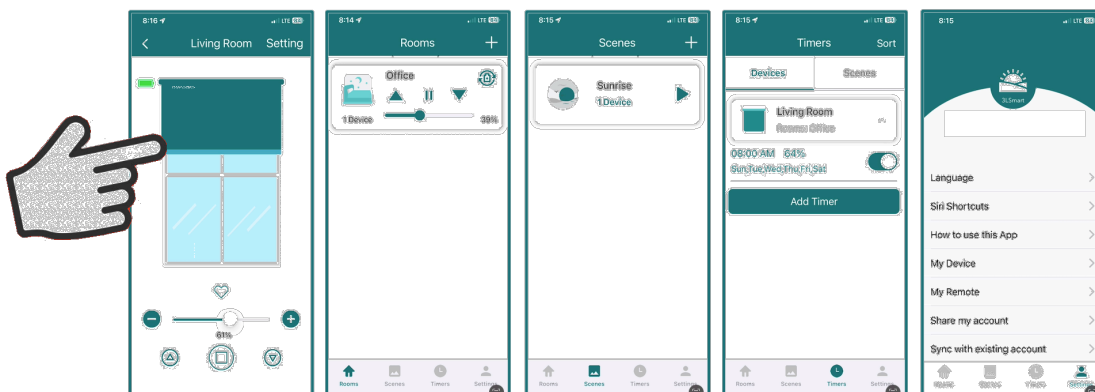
8:16 LTE

Living Room Setting

61%

8:14 LTE

Rooms +

Office

1 Device 39%

Rooms Scenes Timers Setting

8:15 LTE

Scenes +

Sunrise
1 Device

Rooms Scenes Timers Setting

8:15 LTE

Timers Sort

Devices Scenes

Living Room
Rooms: Office

06:00 AM 64%
Sun,Tue,Wed,Thu,Fri,Sat

Add Timer

Rooms Scenes Timers Setting

8:15 LTE

3LSmart

Language
Siri Shortcuts
How to use this App
My Device
My Remote
Share my account
Sync with existing account

Rooms Scenes Timers Setting